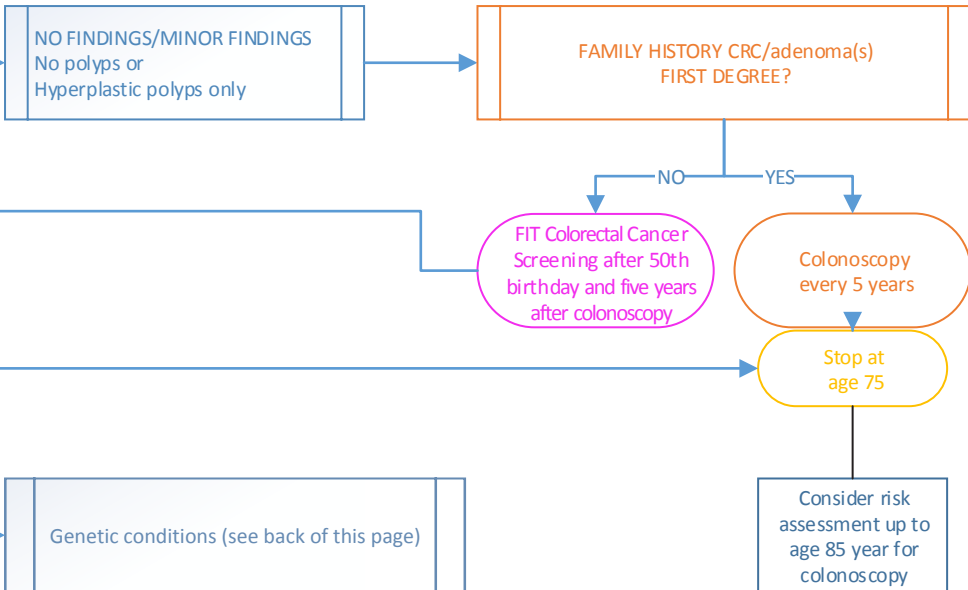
NO FINDINGS/MINOR FINDINGS
No polyps or
Hyperplastic polyps only

FAMILY HISTORY CRC/adenoma(s)
FIRST DEGREE?

NO

YES

FIT Colorectal Cancer Screening after 50th birthday and five years after colonoscopy

Colonoscopy every 5 years

Stop at age 75

Genetic conditions (see back of this page)

Consider risk assessment up to age 85 year for colonoscopy